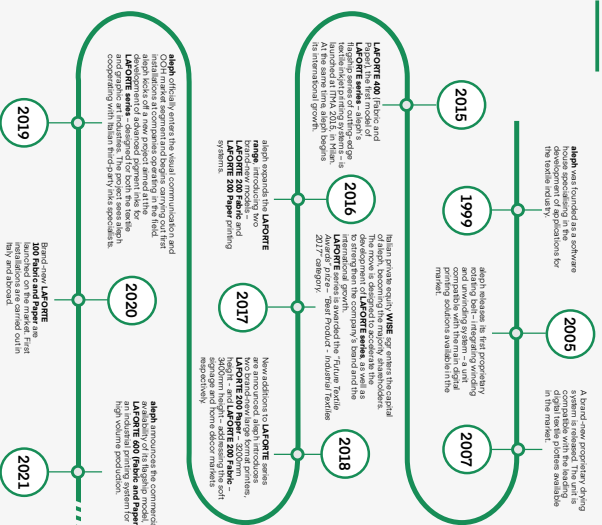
1999

aleph was founded as a software house specialising in the development of applications for the textile industry.

2005

aleph releases its first proprietary coating bath - integrating winding and unwinding system - a unit compatible with the main digital printing solutions available in the market.

2007

A brand-new proprietary drying system is released. The unit is compatible with the leading digital textile plotters available in the market.

2015

LAFORTE 400 Fabric and Paper, the first model of LAFORTE series - aleph's flagship series of cutting-edge textile inkjet printing systems - is launched at ITMA 2015, in Milan. At the same time aleph begins its international growth.

2016

aleph expands the LAFORTE range, introducing two brand-new models - LAFORTE 200 Fabric and LAFORTE 200 Paper printing systems.

2017

Italian private equity WISE sgr enters the capital of aleph, becoming the majority shareholders. The move is designed to accelerate the development of aleph LAFORTE series as well as to strengthen the company's brand and the international growth. LAFORTE series is awarded the "Future Textile Awards" prize - "Best Product - Industrial Textiles 2017" category.

2018

New additions to LAFORTE series are announced. aleph introduces two brand-new large format printers, LAFORTE 200 Paper - 3200mm height - and LAFORTE 200 Fabric - 3400mm height - addressing the soft signage and home décor markets respectively.

2019

aleph officially enters the visual communication and OOH market segment and begins carrying out first installations at companies operating in the field. aleph kicks off a new project aimed at the development of a new range of pigment inks for LAFORTE series - designed for both the textile and graphic art industries. The project sees aleph cooperating with Italian third-party inks specialists.

2020

Brand-new LAFORTE 100 Fabric and Paper are launched on the market. First installations are carried out in Italy and abroad.

2021

aleph announces the commercial availability of its flagship model, LAFORTE 600 Fabric and Paper - the ultimate printing system for high volume production.